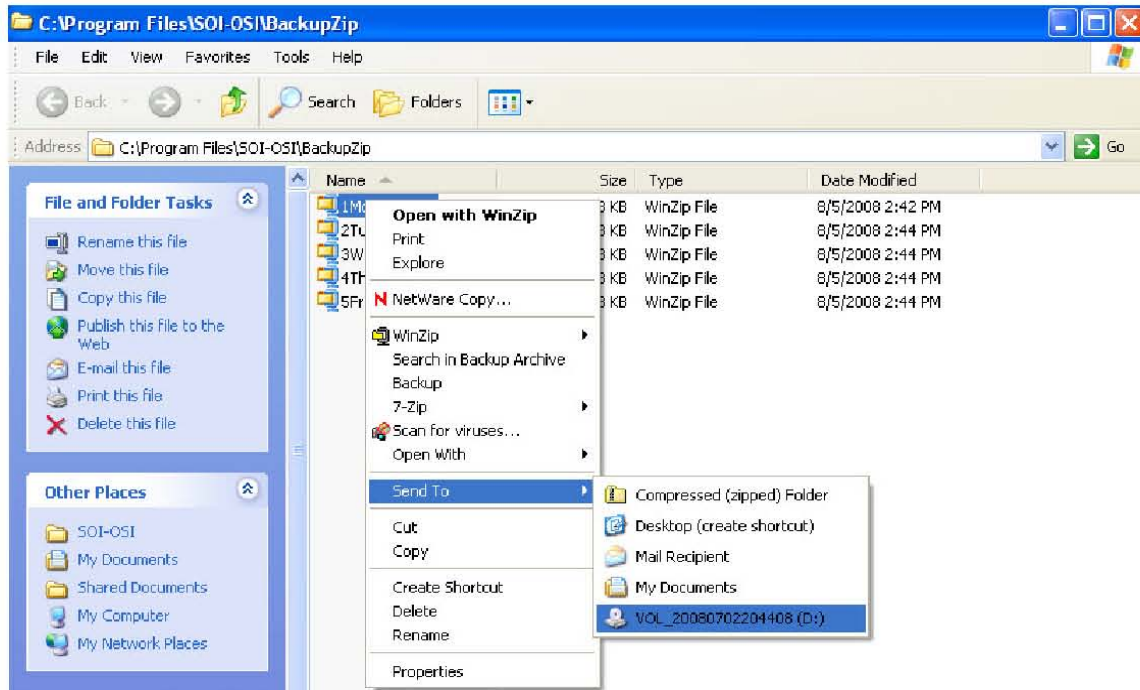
C:\Program Files\SOI-OSI\BackupZip

File Edit View Favorites Tools Help

Back Search Folders

Address C:\Program Files\SOI-OSI\BackupZip Go

File and Folder Tasks

Rename this file
Move this file
Copy this file
Publish this file to the Web
E-mail this file
Print this file
Delete this file

Other Places

SOI-OSI
My Documents
Shared Documents
My Computer
My Network Places

| Name | Size | Type | Date Modified |
|---|---|---|---|
| 1Mo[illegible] | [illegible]3 KB | WinZip File | 8/5/2008 2:42 PM |
| 2Tu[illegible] | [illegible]3 KB | WinZip File | 8/5/2008 2:44 PM |
| 3W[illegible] | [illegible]3 KB | WinZip File | 8/5/2008 2:44 PM |
| 4Th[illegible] | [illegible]3 KB | WinZip File | 8/5/2008 2:44 PM |
| 5Fr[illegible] | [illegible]3 KB | WinZip File | 8/5/2008 2:44 PM |

Open with WinZip
Print
Explore
NetWare Copy...
WinZip
Search in Backup Archive
Backup
7-Zip
Scan for viruses...
Open With
Send To
Cut
Copy
Create Shortcut
Delete
Rename
Properties

Compressed (zipped) Folder
Desktop (create shortcut)
Mail Recipient
My Documents
VOL_20080702204408 (D:)